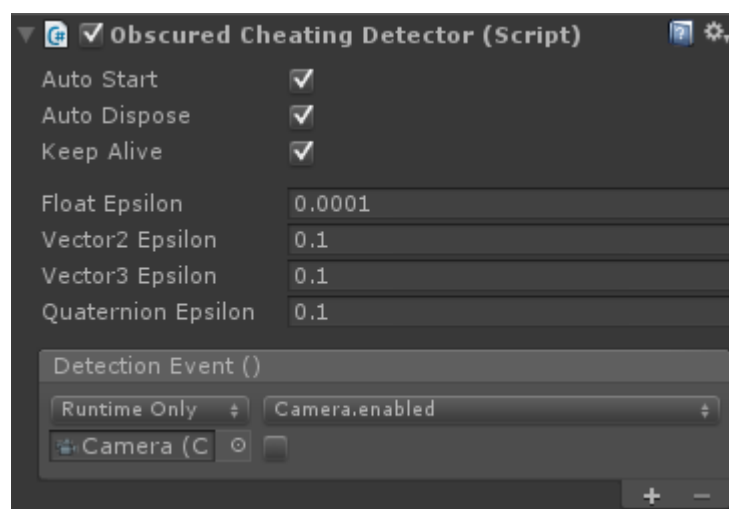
Obscured Cheating Detector (Script)

Auto Start
Auto Dispose
Keep Alive

Float Epsilon 0.0001
Vector2 Epsilon 0.1
Vector3 Epsilon 0.1
Quaternion Epsilon 0.1

Detection Event ()
Runtime Only
Camera.enabled
Camera (C

+ −